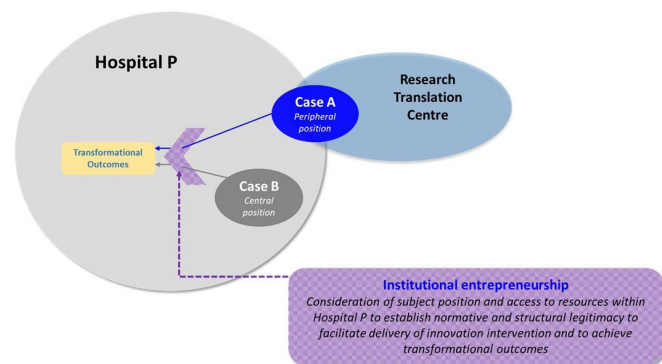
Hospital P

Research Translation Centre

Case A
Peripheral position

Transformational Outcomes

Case B
Central position

Institutional entrepreneurship
Consideration of subject position and access to resources within Hospital P to establish normative and structural legitimacy to facilitate delivery of innovation intervention and to achieve transformational outcomes